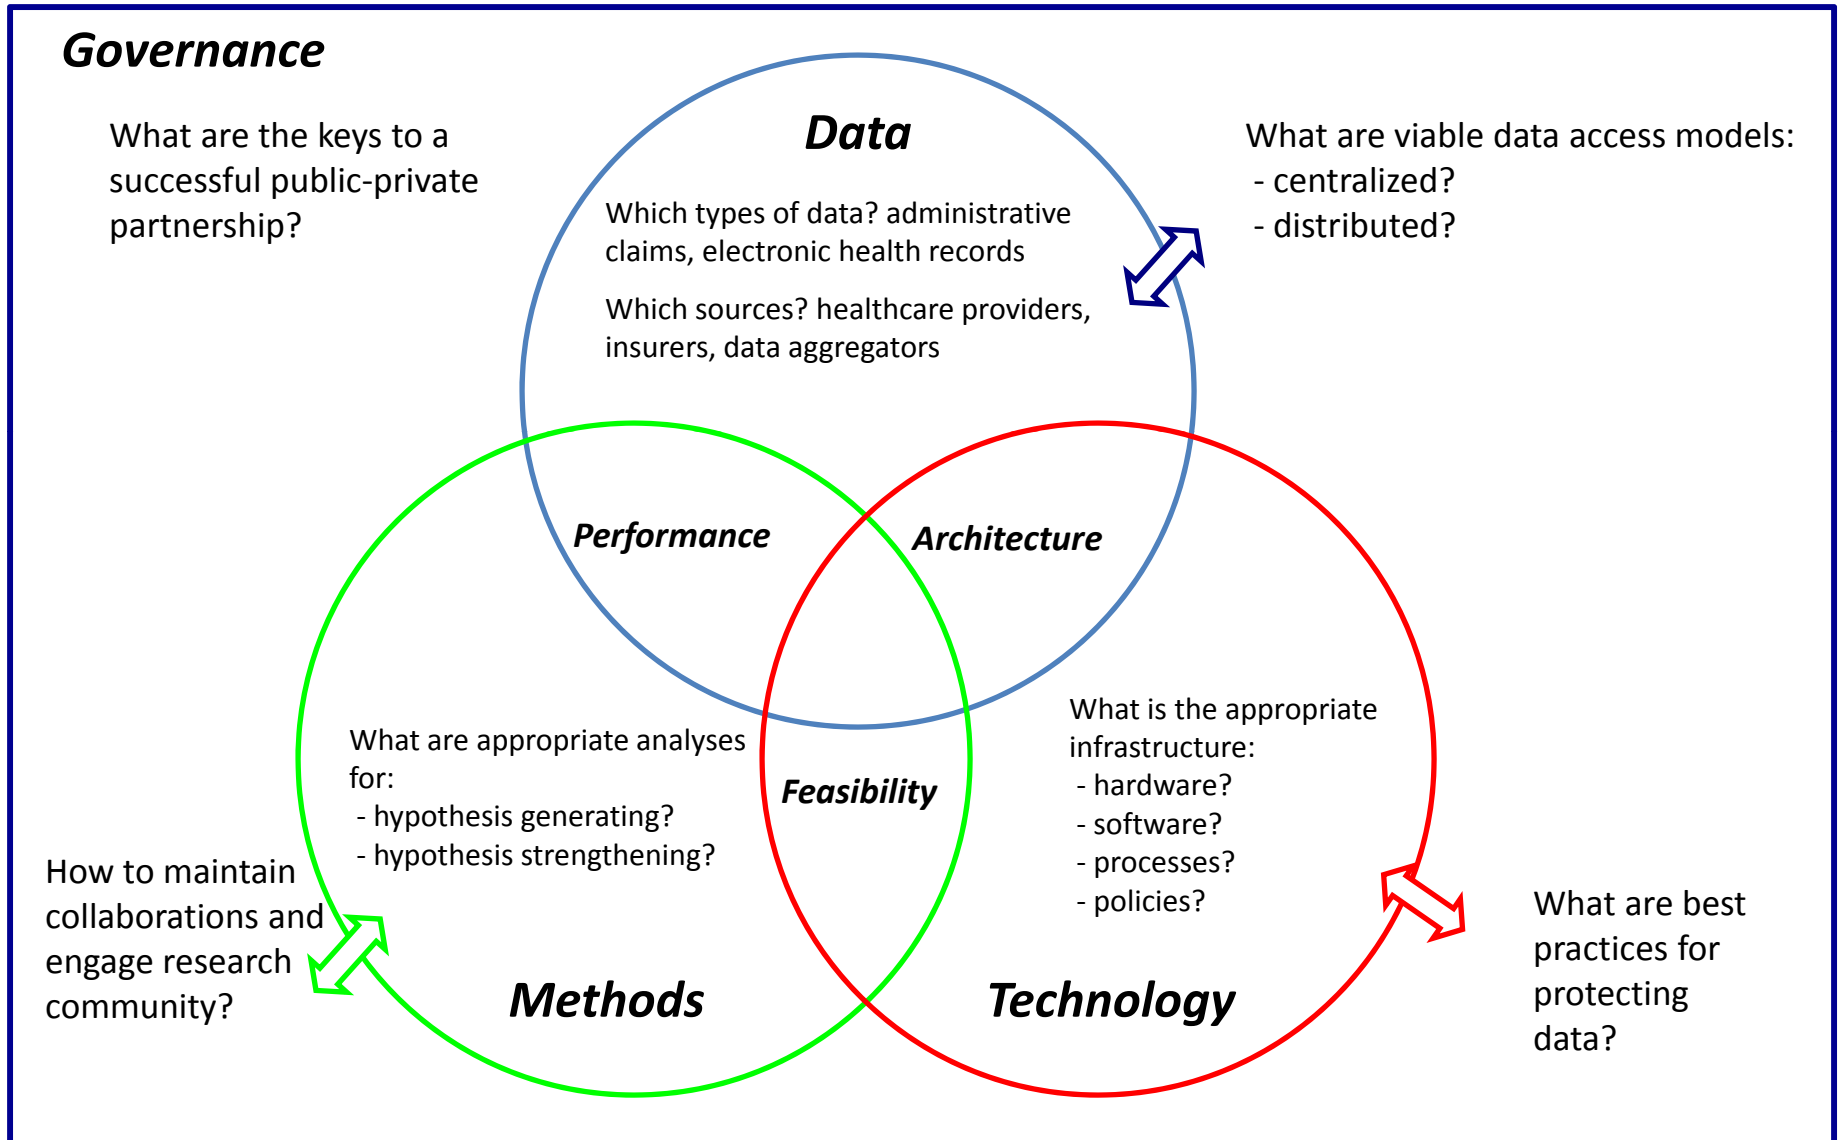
Governance

What are the keys to a successful public-private partnership?

Data

Which types of data? administrative claims, electronic health records

Which sources? healthcare providers, insurers, data aggregators

What are viable data access models:
- centralized?
- distributed?

Performance

Architecture

What are appropriate analyses for:
- hypothesis generating?
- hypothesis strengthening?

Feasibility

What is the appropriate infrastructure:
- hardware?
- software?
- processes?
- policies?

How to maintain collaborations and engage research community?

Methods

Technology

What are best practices for protecting data?